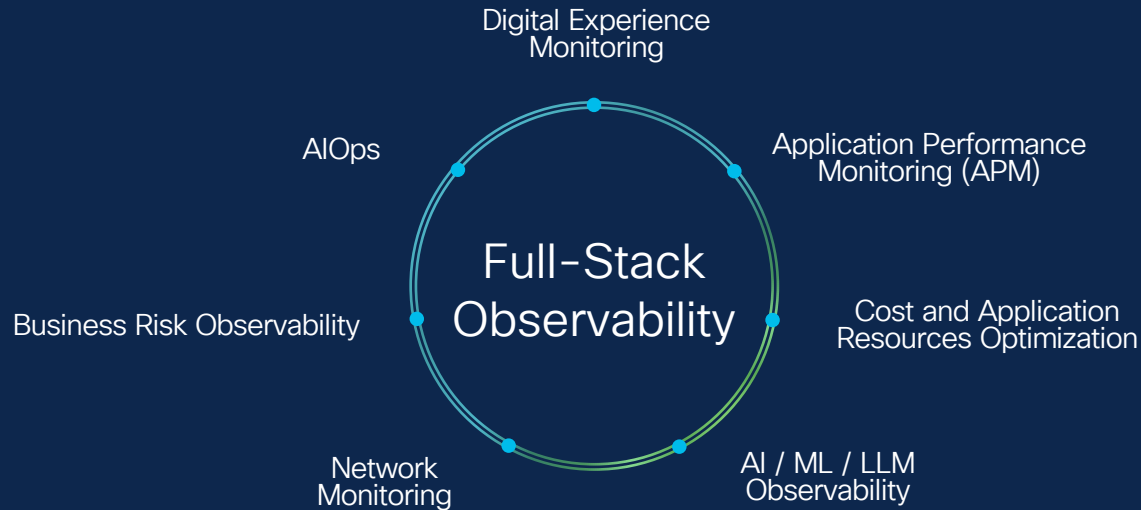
Digital Experience Monitoring

AIOps

Application Performance Monitoring (APM)

Full-Stack Observability

Business Risk Observability

Cost and Application Resources Optimization

Network Monitoring

AI / ML / LLM Observability